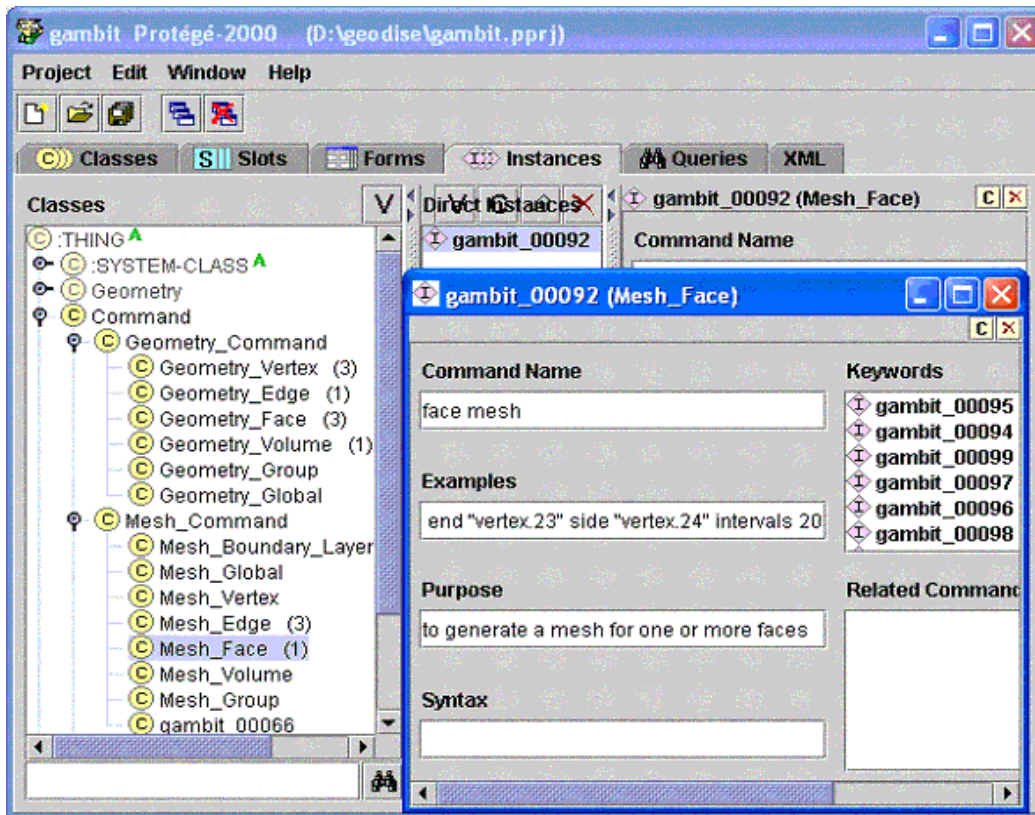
gambit Protégé-2000 (D:\geodise\gambit.pprj)

Project Edit Window Help

C Classes S Slots Forms Instances Queries XML

Classes V

C :THING

C :SYSTEM-CLASS

C Geometry

C Command

C Geometry_Command

C Geometry_Vertex (3)

C Geometry_Edge (1)

C Geometry_Face (3)

C Geometry_Volume (1)

C Geometry_Group

C Geometry_Global

C Mesh_Command

C Mesh_Boundary_Layer

C Mesh_Global

C Mesh_Vertex

C Mesh_Edge (3)

C Mesh_Face (1)

C Mesh_Volume

C Mesh_Group

C gambit_00066

Direct Instances

gambit_00092

gambit_00092 (Mesh_Face) C X

Command Name

gambit_00092 (Mesh_Face)

C X

Command Name

face mesh

Examples

end "vertex.23" side "vertex.24" intervals 20

Purpose

to generate a mesh for one or more faces

Syntax

Keywords

gambit_00095

gambit_00094

gambit_00099

gambit_00097

gambit_00096

gambit_00098

Related Command